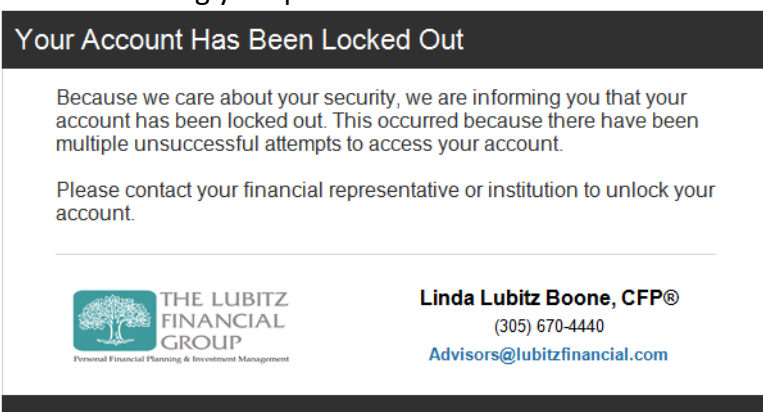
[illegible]

Your Account Has Been Locked Out

Because we care about your security, we are informing you that your account has been locked out. This occurred because there have been multiple unsuccessful attempts to access your account.

Please contact your financial representative or institution to unlock your account.

THE LUBITZ FINANCIAL GROUP
Personal Financial Planning & Investment Management

Linda Lubitz Boone, CFP®
(305) 670-4440
Advisors@lubitzfinancial.com